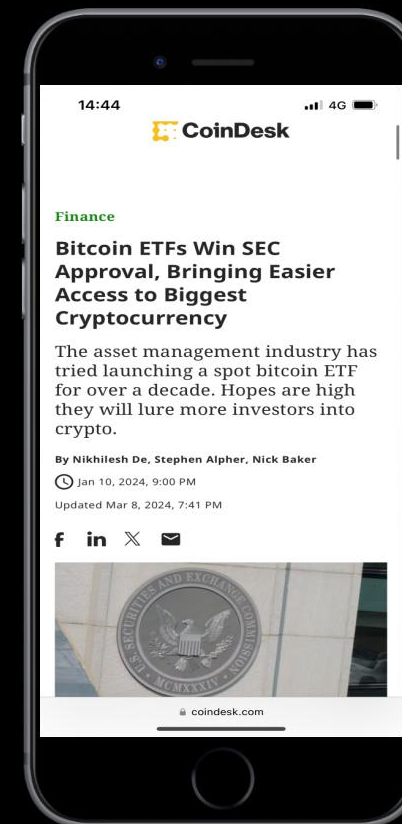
14:44

4G

CoinDesk

Finance

Bitcoin ETFs Win SEC Approval, Bringing Easier Access to Biggest Cryptocurrency

The asset management industry has tried launching a spot bitcoin ETF for over a decade. Hopes are high they will lure more investors into crypto.

By Nikhilesh De, Stephen Alpher, Nick Baker

Jan 10, 2024, 9:00 PM

Updated Mar 8, 2024, 7:41 PM

f in X

U.S. SECURITIES AND EXCHANGE COMMISSION MCMXXXIV

coindesk.com